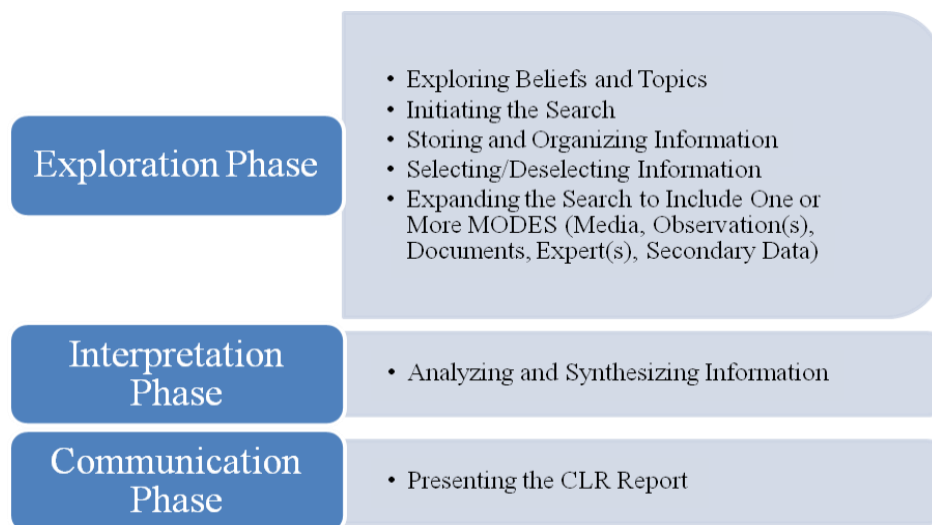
Exploration Phase

• Exploring Beliefs and Topics
• Initiating the Search
• Storing and Organizing Information
• Selecting/Deselecting Information
• Expanding the Search to Include One or More MODES (Media, Observation(s), Documents, Expert(s), Secondary Data)

Interpretation Phase

• Analyzing and Synthesizing Information

Communication Phase

• Presenting the CLR Report